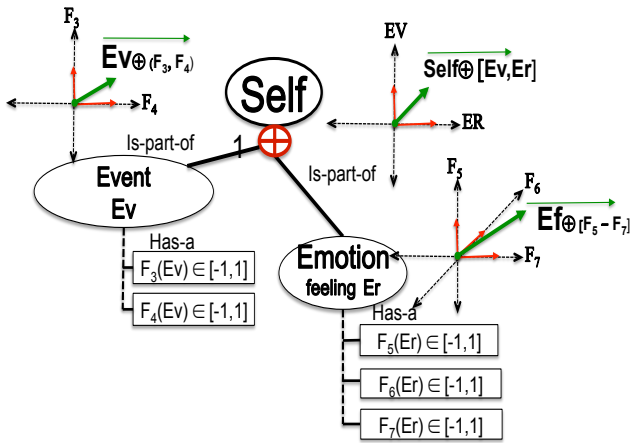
$F_3$

$\vec{Ev}_{\oplus(F_3, F_4)}$

$F_4$

Self

EV

$\vec{Self}_{\oplus[Ev,Er]}$

ER

Is-part-of

1

$\oplus$

Is-part-of

$F_5$

$F_6$

$\vec{Ef}_{\oplus[F_5 - F_7]}$

$F_7$

Event

Ev

Has-a

$F_3(Ev) \in [-1,1]$

$F_4(Ev) \in [-1,1]$

Emotion

feeling Er

Has-a

$F_5(Er) \in [-1,1]$

$F_6(Er) \in [-1,1]$

$F_7(Er) \in [-1,1]$